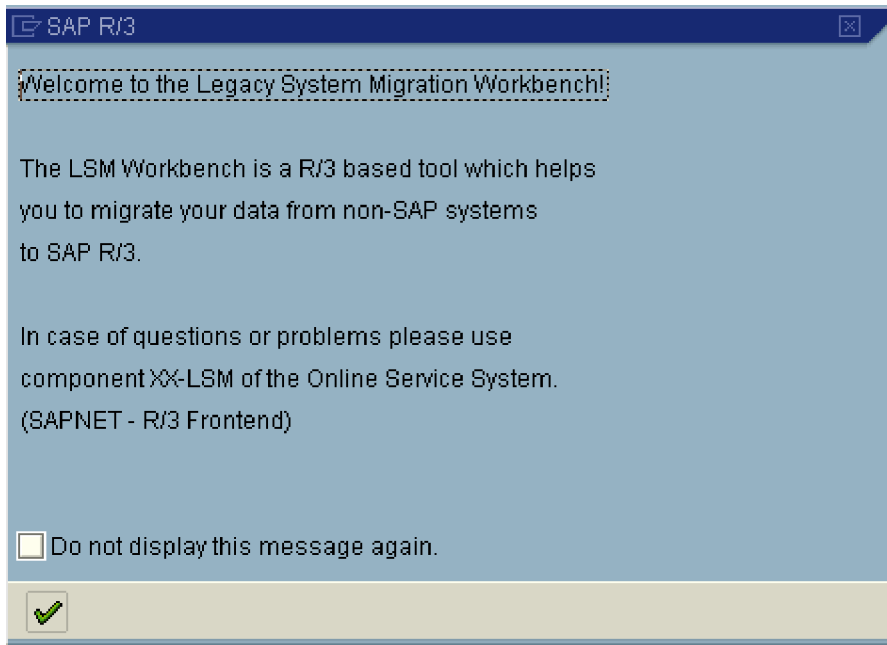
SAP R/3

Welcome to the Legacy System Migration Workbench!

The LSM Workbench is a R/3 based tool which helps you to migrate your data from non-SAP systems to SAP R/3.

In case of questions or problems please use component XX-LSM of the Online Service System. (SAPNET - R/3 Frontend)

Do not display this message again.